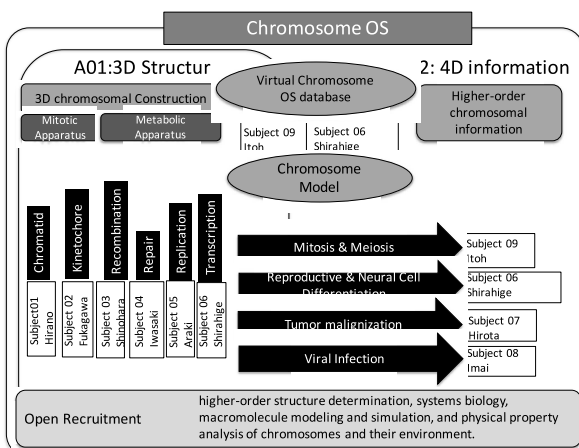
Chromosome OS

A01:3D Structur

Virtual Chromosome OS database

2: 4D information

3D chromosomal Construction

Mitotic Apparatus

Metabolic Apparatus

Subject 09 Itoh

Subject 06 Shirahige

Higher-order chromosomal information

Chromosome Model

Chromatid

Kinetochore

Recombination

Repair

Replication

Transcription

Subject01 Hirano

Subject 02 Fukagawa

Subject 03 Shinohara

Subject 04 Iwasaki

Subject 05 Araki

Subject 06 Shirahige

Mitosis & Meiosis

Subject 09 Itoh

Reproductive & Neural Cell Differentiation

Subject 06 Shirahige

Tumor malignization

Subject 07 Hirota

Viral Infection

Subject 08 Imai

Open Recruitment

higher-order structure determination, systems biology, macromolecule modeling and simulation, and physical property analysis of chromosomes and their environment.